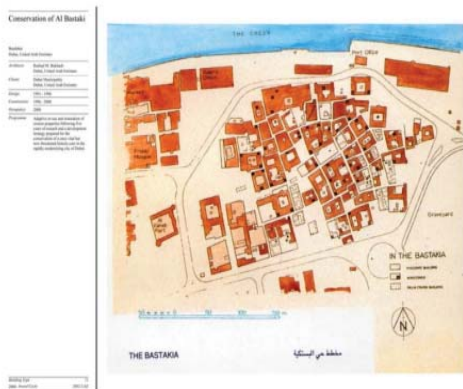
Conservation of Al Bastaki

Bastakia
Dubai, United Arab Emirates

| Architect | Rashad M. Bukhash, Dubai, United Arab Emirates |
|---|---|
| Client | Dubai Municipality, Dubai, United Arab Emirates |
| Design | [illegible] |
| Construction | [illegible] |
| Occupancy | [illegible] |

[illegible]

THE CREEK

IN THE BASTAKIA

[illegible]

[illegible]

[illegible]

THE BASTAKIA

مخطط حي البستكية

N

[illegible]